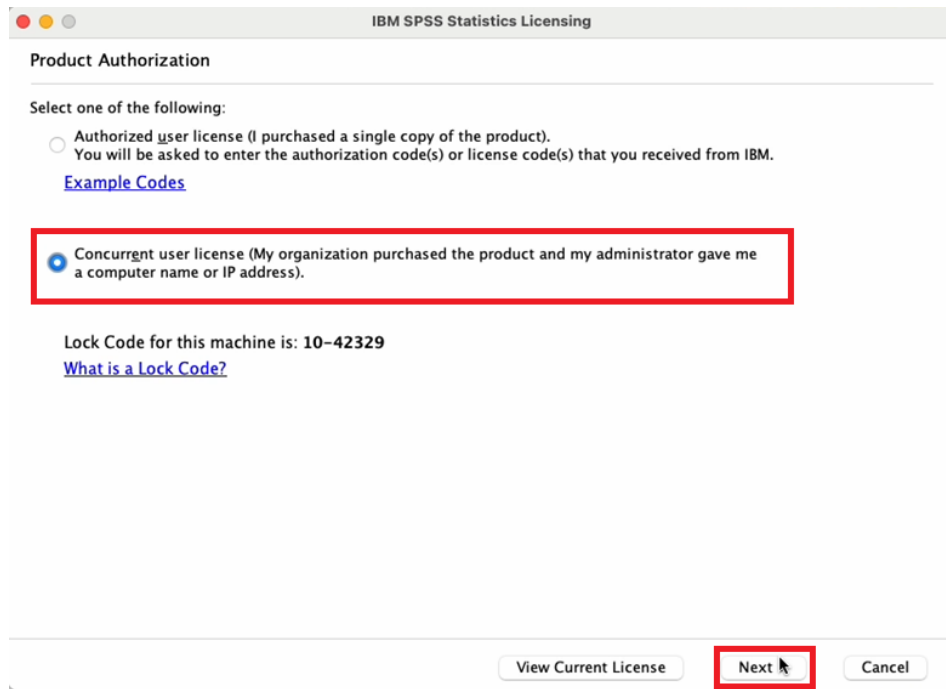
IBM SPSS Statistics Licensing

Product Authorization

Select one of the following:

Authorized user license (I purchased a single copy of the product).
You will be asked to enter the authorization code(s) or license code(s) that you received from IBM.

Example Codes

Concurrent user license (My organization purchased the product and my administrator gave me a computer name or IP address).

Lock Code for this machine is: 10-42329

What is a Lock Code?

View Current License

Next

Cancel